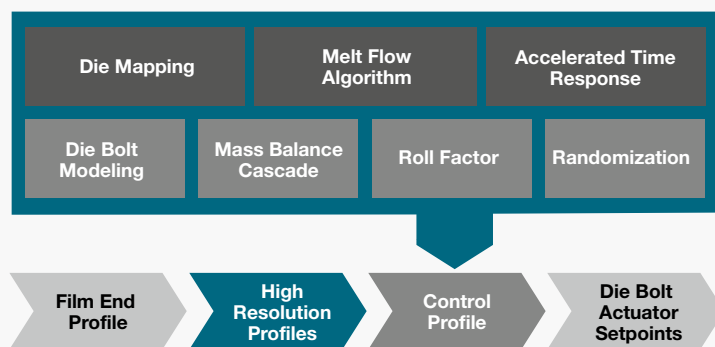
Die Mapping

Melt Flow Algorithm

Accelerated Time Response

Die Bolt Modeling

Mass Balance Cascade

Roll Factor

Randomization

Film End Profile

High Resolution Profiles

Control Profile

Die Bolt Actuator Setpoints